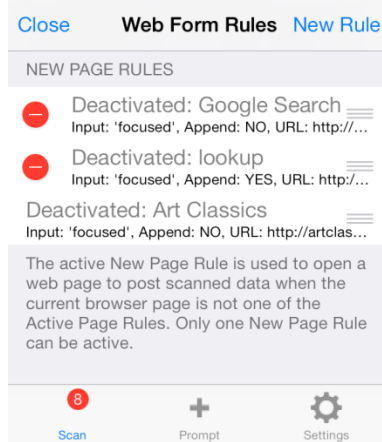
Close Web Form Rules New Rule

NEW PAGE RULES

Deactivated: Google Search
Input: 'focused', Append: NO, URL: http://...

Deactivated: lookup
Input: 'focused', Append: YES, URL: http:/...

Deactivated: Art Classics
Input: 'focused', Append: NO, URL: http://artclas...

The active New Page Rule is used to open a web page to post scanned data when the current browser page is not one of the Active Page Rules. Only one New Page Rule can be active.

8
Scan Prompt Settings